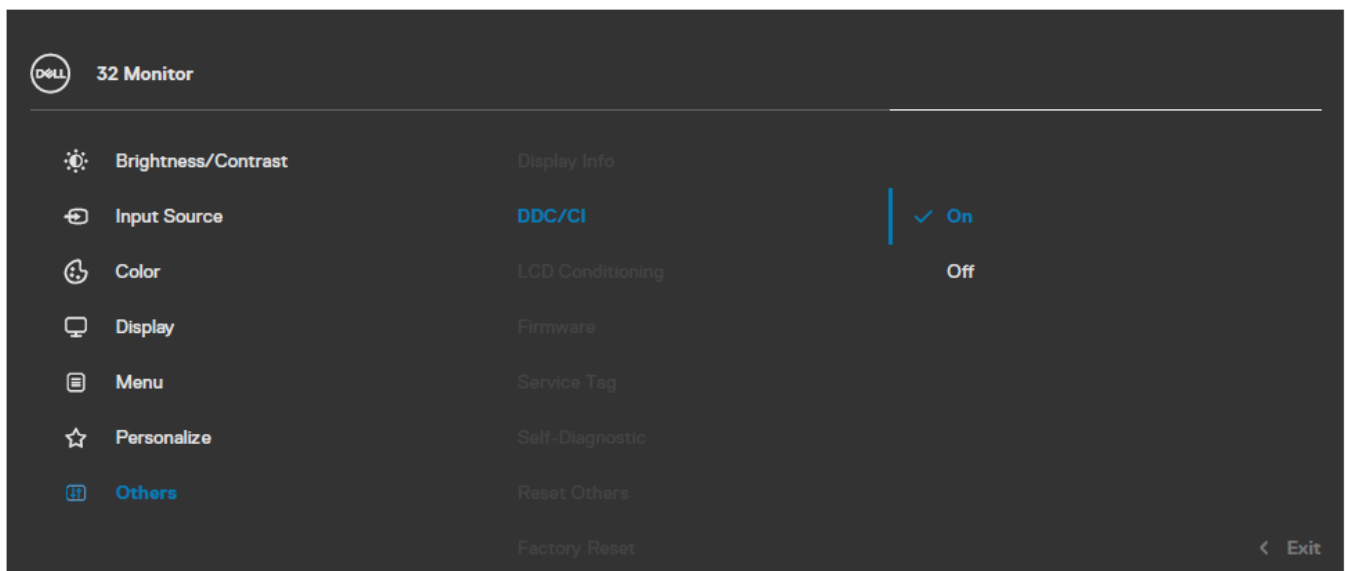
DELL 32 Monitor

Brightness/Contrast
Input Source
Color
Display
Menu
Personalize
Others

Display Info
DDC/CI
LCD Conditioning
Firmware
Service Tag
Self-Diagnostic
Reset Others
Factory Reset

On
Off

Exit